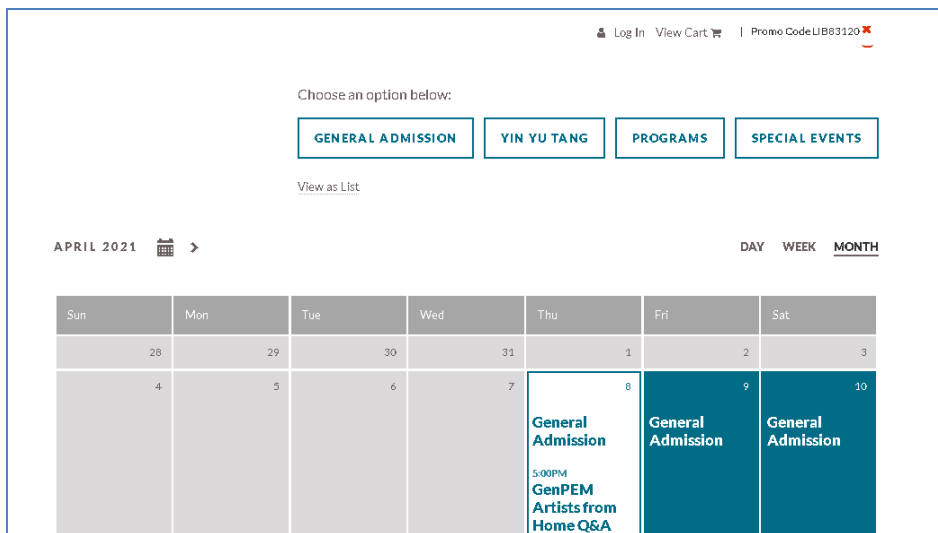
Log In View Cart | Promo Code LIB83120

Choose an option below:

GENERAL ADMISSION YIN YU TANG PROGRAMS SPECIAL EVENTS

View as List

APRIL 2021

DAY WEEK MONTH

| Sun | Mon | Tue | Wed | Thu | Fri | Sat |
|---|---|---|---|---|---|---|
| 28 | 29 | 30 | 31 | 1 | 2 | 3 |
| 4 | 5 | 6 | 7 | 8 General Admission 5:00PM GenPEM Artists from Home Q&A | 9 General Admission | 10 General Admission |